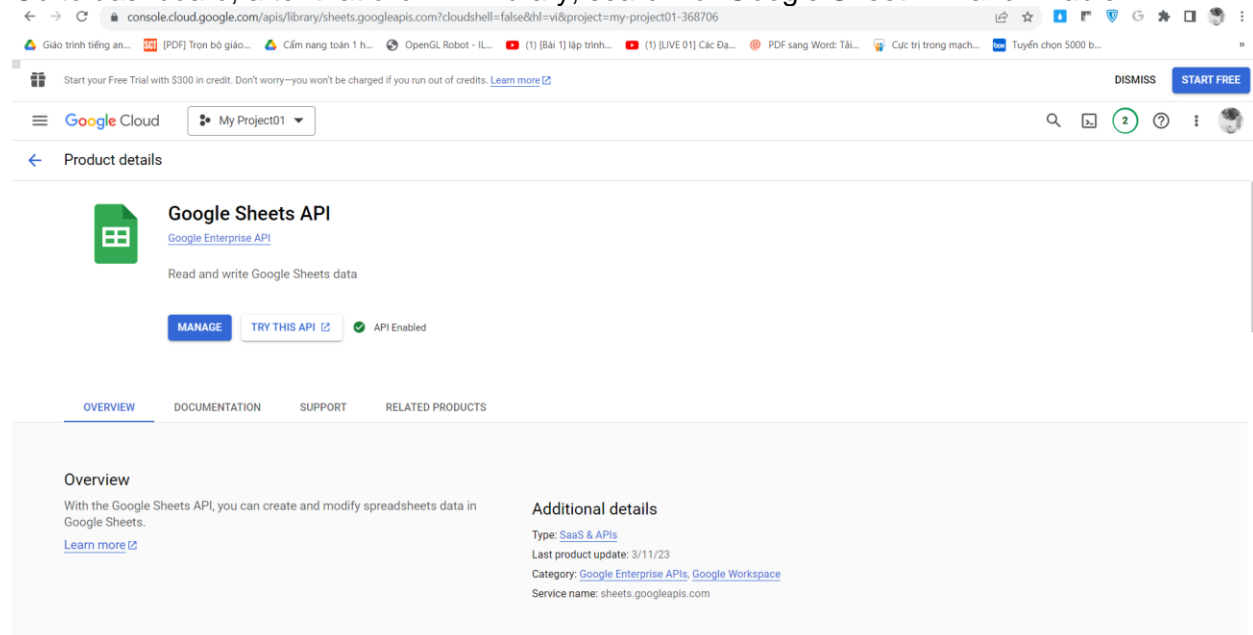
console.cloud.google.com/apis/library/sheets.googleapis.com?cloudshell=false&hl=vi&project=my-project01-368706

Giáo trình tiếng an... [PDF] Trọn bộ giáo... Cẩm nang toán 1 h... OpenGL Robot - IL... (1) [Bài 1] lập trình... (1) [LIVE 01] Các Đa... PDF sang Word: Tải... Cực trị trong mạch... Tuyển chọn 5000 b...

Start your Free Trial with $300 in credit. Don't worry—you won't be charged if you run out of credits. Learn more

DISMISS START FREE

Google Cloud My Project01

2

Product details

Google Sheets API

Google Enterprise API

Read and write Google Sheets data

MANAGE TRY THIS API API Enabled

OVERVIEW DOCUMENTATION SUPPORT RELATED PRODUCTS

Overview

With the Google Sheets API, you can create and modify spreadsheets data in Google Sheets.

Learn more

Additional details

Type: SaaS & APIs

Last product update: 3/11/23

Category: Google Enterprise APIs, Google Workspace

Service name: sheets.googleapis.com